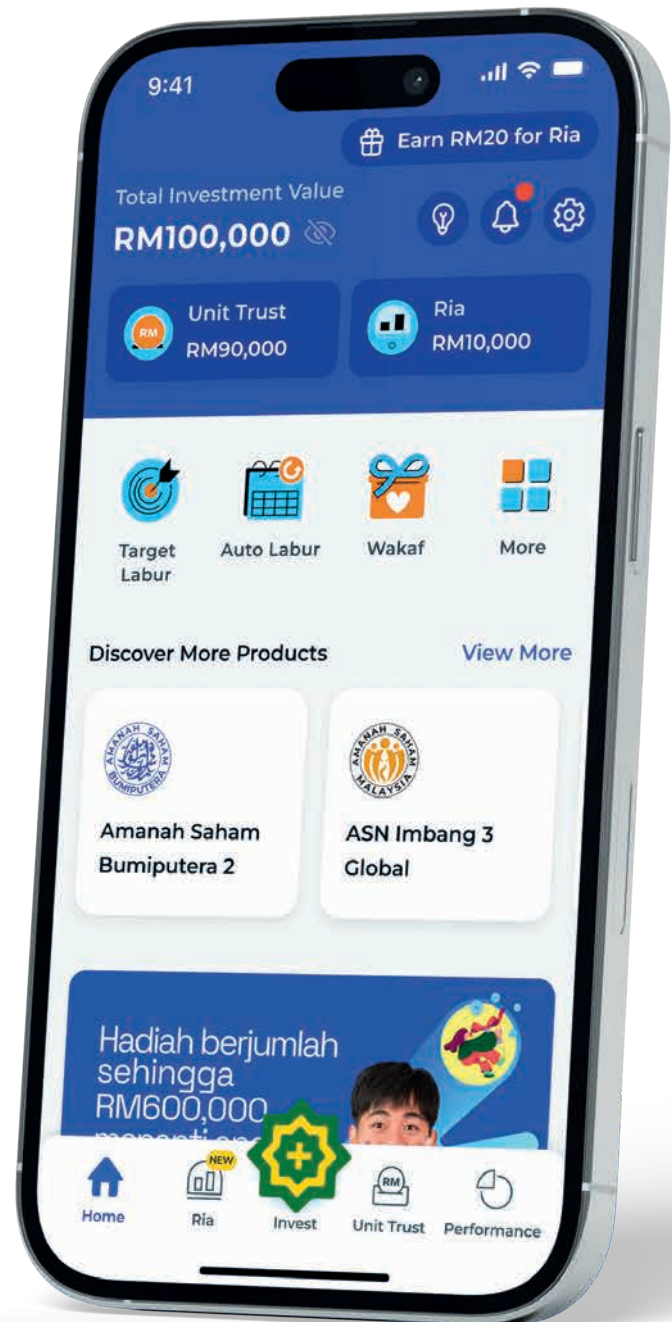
9:41

Earn RM20 for Ria

Total Investment Value
RM100,000

RM
Unit Trust
RM90,000

Ria
RM10,000

Target Labur
Auto Labur
Wakaf
More

Discover More Products
View More

AMANAH SAHAM BUMIPUTERA
Amanah Saham Bumiputera 2

AMANAH SAHAM MALAYSIA
ASN Imbang 3 Global

Hadiah berjumlah sehingga RM600,000 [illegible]

Home
NEW
Ria
Invest
RM
Unit Trust
Performance